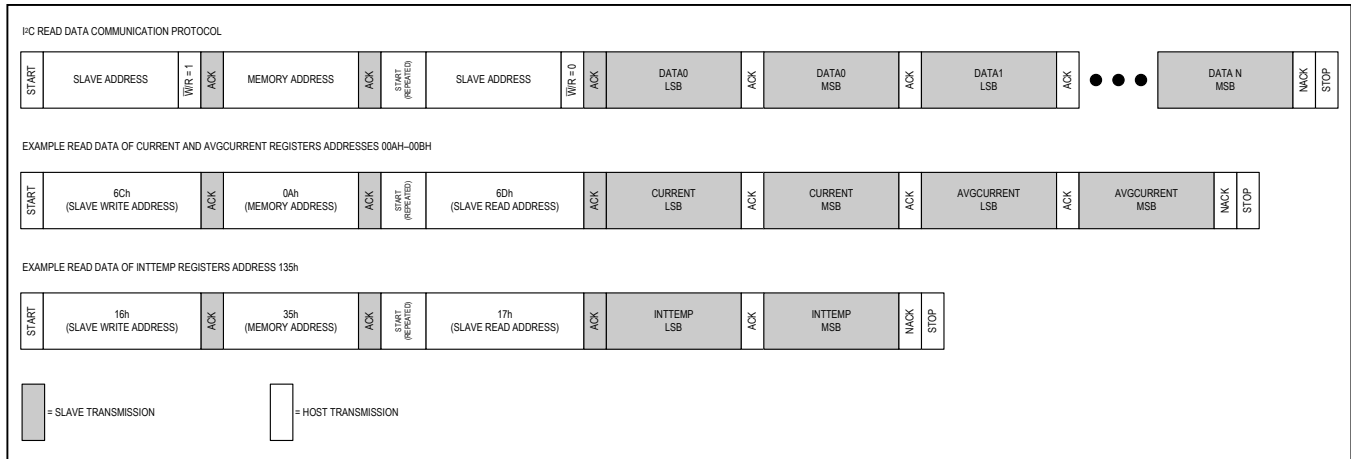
I²C READ DATA COMMUNICATION PROTOCOL

| START | SLAVE ADDRESS | $\overline{W}$/R = 1 | ACK | MEMORY ADDRESS | ACK | START (REPEATED) | SLAVE ADDRESS | $\overline{W}$/R = 0 | ACK | DATA0 LSB | ACK | DATA0 MSB | ACK | DATA1 LSB | ACK | ● ● ● | DATA N MSB | NACK | STOP |
|---|---|---|---|---|---|---|---|---|---|---|---|---|---|---|---|---|---|---|---|

EXAMPLE READ DATA OF CURRENT AND AVGCURRENT REGISTERS ADDRESSES 00AH–00BH

| START | 6Ch (SLAVE WRITE ADDRESS) | ACK | 0Ah (MEMORY ADDRESS) | ACK | START (REPEATED) | 6Dh (SLAVE READ ADDRESS) | ACK | CURRENT LSB | ACK | CURRENT MSB | ACK | AVGCURRENT LSB | ACK | AVGCURRENT MSB | NACK | STOP |
|---|---|---|---|---|---|---|---|---|---|---|---|---|---|---|---|---|

EXAMPLE READ DATA OF INTTEMP REGISTERS ADDRESS 135h

| START | 16h (SLAVE WRITE ADDRESS) | ACK | 35h (MEMORY ADDRESS) | ACK | START (REPEATED) | 17h (SLAVE READ ADDRESS) | ACK | INTTEMP LSB | ACK | INTTEMP MSB | NACK | STOP |
|---|---|---|---|---|---|---|---|---|---|---|---|---|

= SLAVE TRANSMISSION

= HOST TRANSMISSION